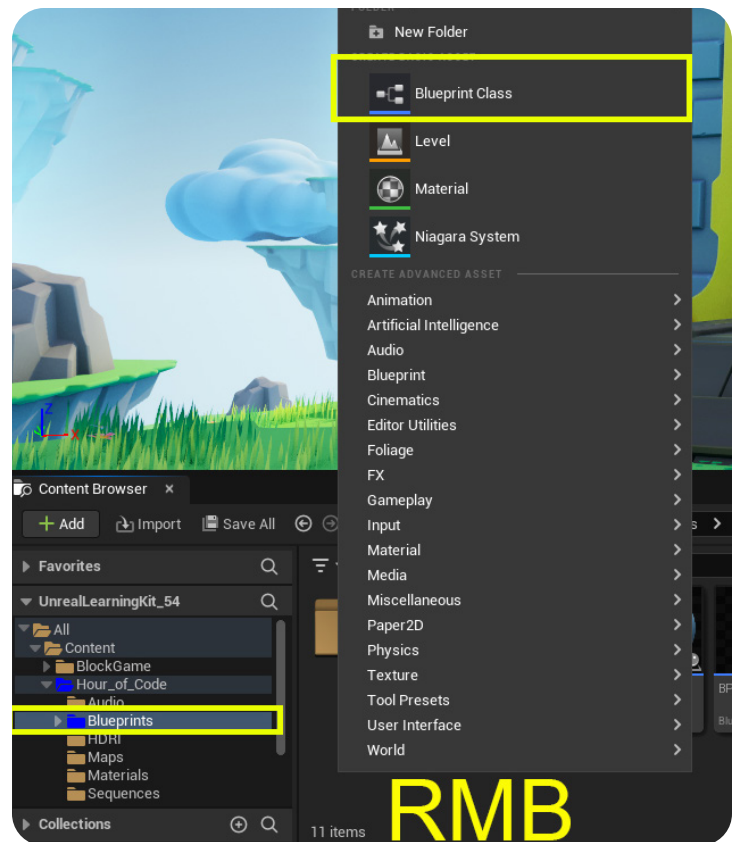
FOLDER
New Folder
CREATE BASIC ASSET
Blueprint Class
Level
Material
Niagara System
CREATE ADVANCED ASSET
Animation
Artificial Intelligence
Audio
Blueprint
Cinematics
Editor Utilities
Foliage
FX
Gameplay
Input
Material
Media
Miscellaneous
Paper2D
Physics
Texture
Tool Presets
User Interface
World

Z
X
Content Browser ×
+ Add
Import
Save All
s
Favorites
UnrealLearningKit_54
All
Content
BlockGame
Hour_of_Code
Audio
Blueprints
HDRI
Maps
Materials
Sequences
Collections
11 items
BP
Blu
RMB